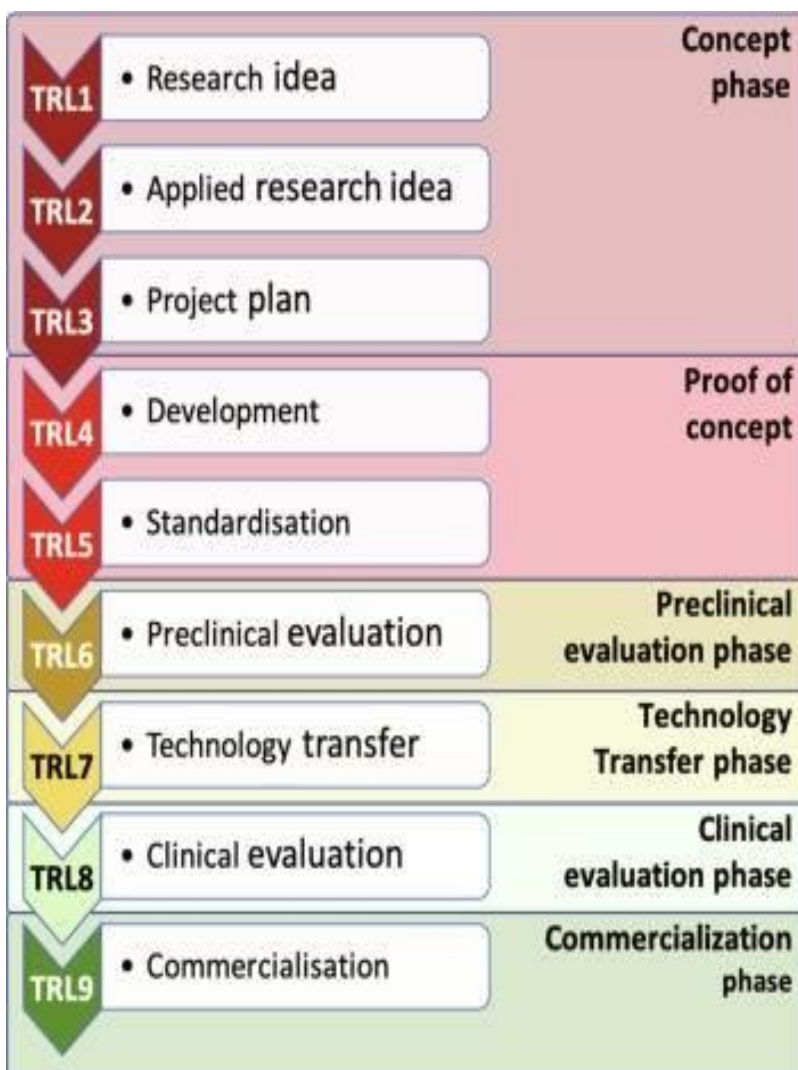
TRL1
• Research idea

Concept phase

TRL2
• Applied research idea

TRL3
• Project plan

TRL4
• Development

Proof of concept

TRL5
• Standardisation

TRL6
• Preclinical evaluation

Preclinical evaluation phase

TRL7
• Technology transfer

Technology Transfer phase

TRL8
• Clinical evaluation

Clinical evaluation phase

TRL9
• Commercialisation

Commercialization phase